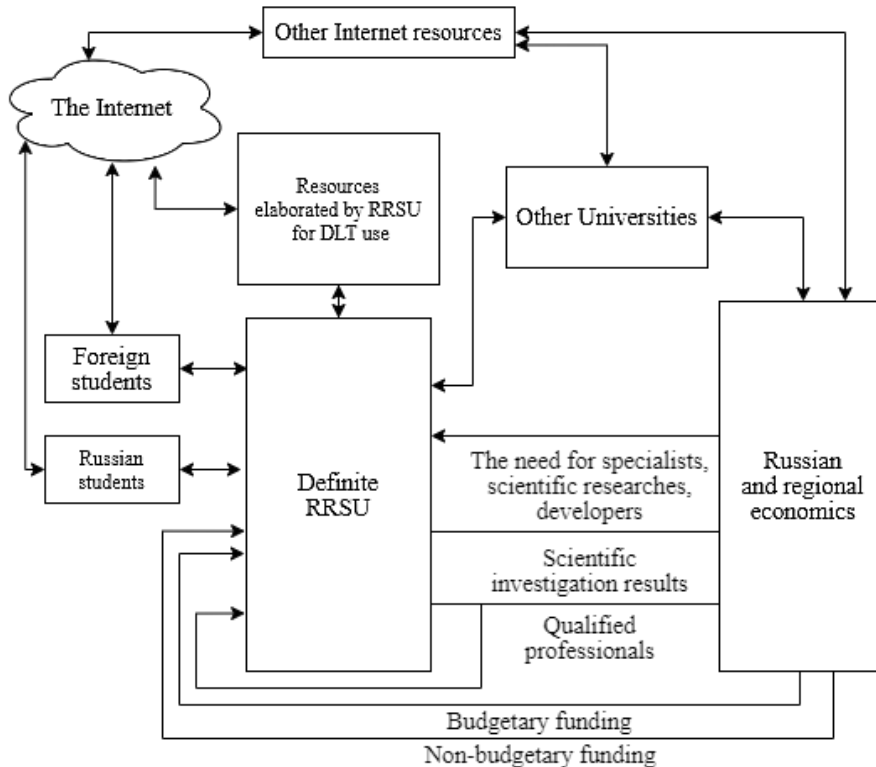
Other Internet resources

The Internet

Resources elaborated by RRSU for DLT use

Other Universities

Foreign students

Russian students

Definite RRSU

The need for specialists, scientific researches, developers

Scientific investigation results

Qualified professionals

Russian and regional economics

Budgetary funding

Non-budgetary funding